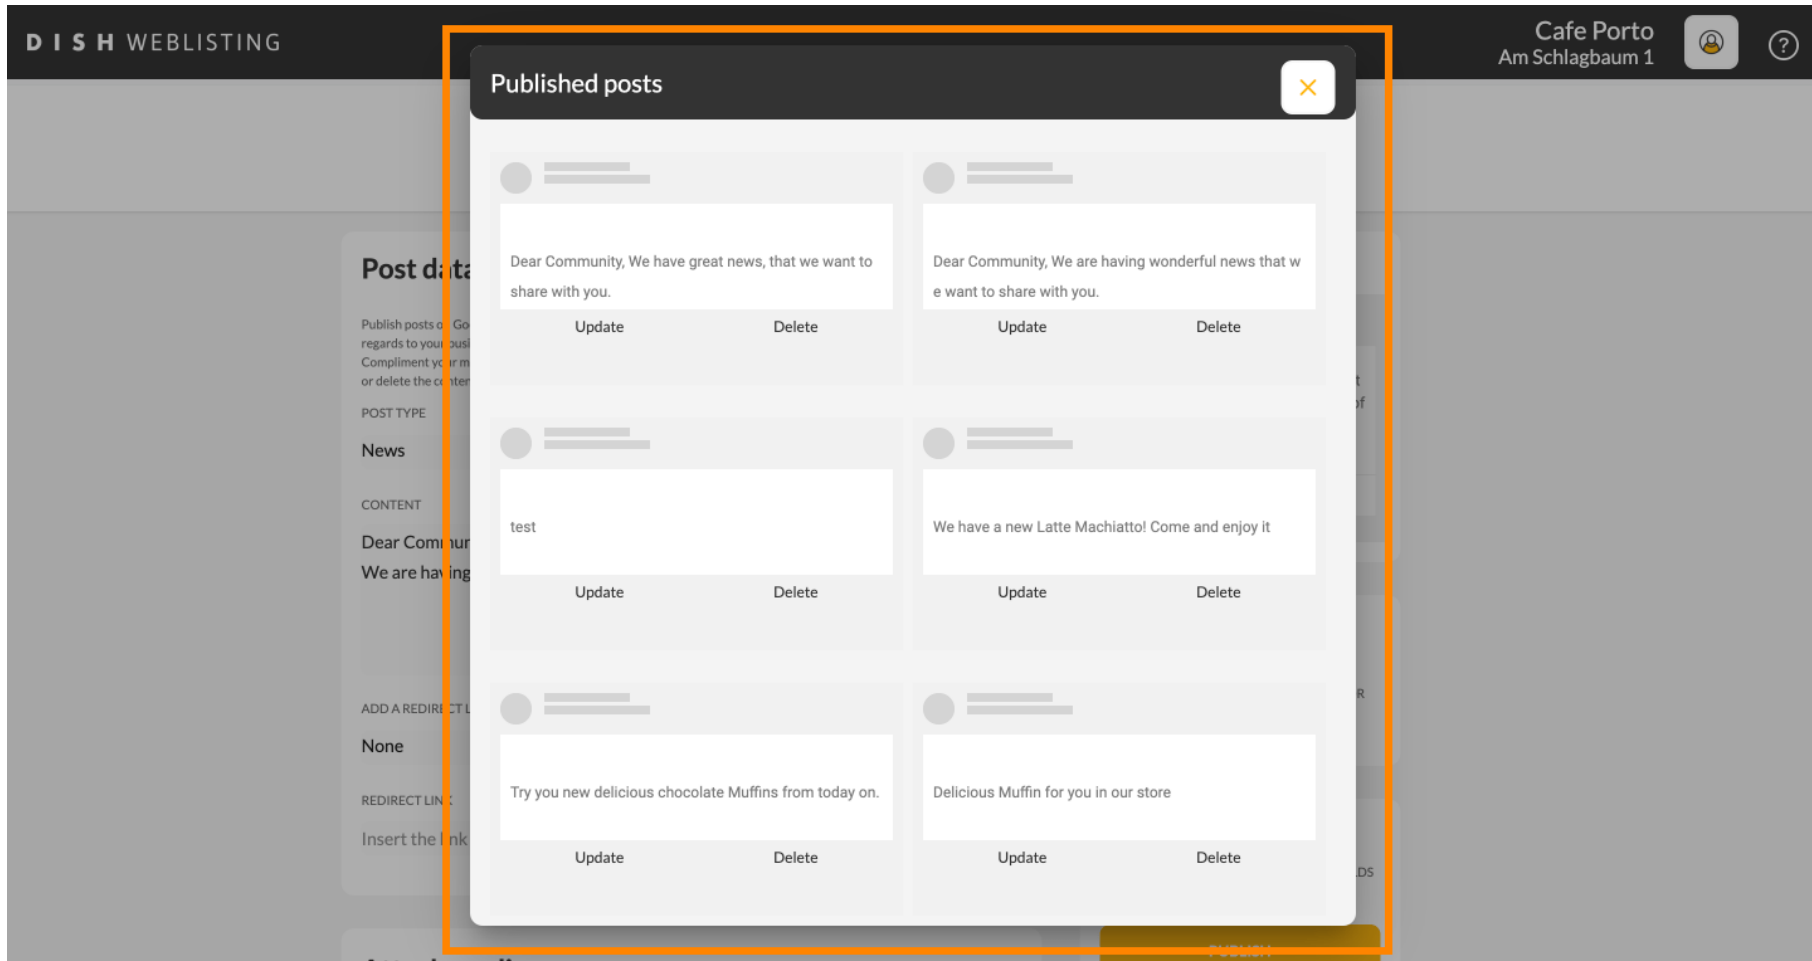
DISH WEBLISTING

Cafe Porto
Am Schlagbaum 1

Published posts

Dear Community, We have great news, that we want to share with you.
Update Delete

Dear Community, We are having wonderful news that we want to share with you.
Update Delete

test
Update Delete

We have a new Latte Machiatto! Come and enjoy it
Update Delete

Try you new delicious chocolate Muffins from today on.
Update Delete

Delicious Muffin for you in our store
Update Delete

Post d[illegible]

Publish posts o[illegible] Go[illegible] regards to you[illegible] busi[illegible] Compliment y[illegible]r m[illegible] or delete the c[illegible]nte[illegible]

POST TYPE
News

CONTENT
Dear Comm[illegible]
We are hav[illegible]

ADD A REDIRE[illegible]
None

REDIRECT LIN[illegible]
Insert the l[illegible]nk